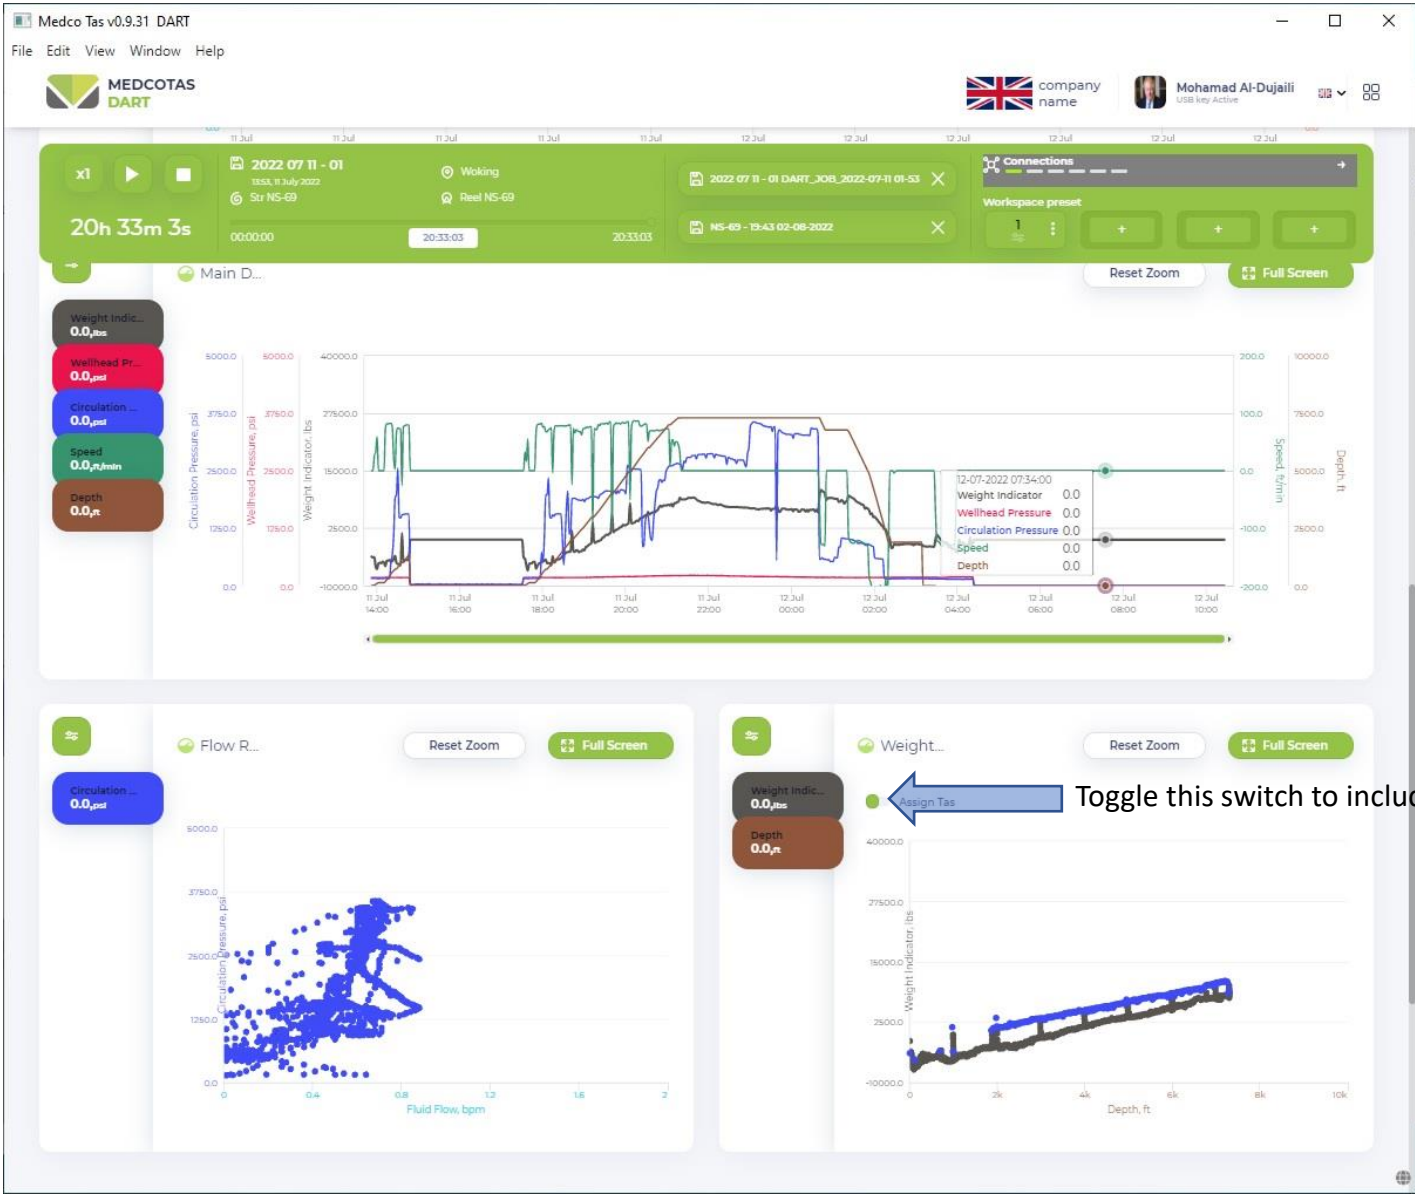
Medco Tas v0.9.31 DART

File Edit View Window Help

MEDCOTAS DART

company name

Mohamad Al-Dujaili
USB key Active

x1

20h 33m 3s

2022 07 11 - 01
13:53, 11 July 2022
Str NS-69

Woking
Reel NS-69

00:00:00 20:33:03 20:33:03

2022 07 11 - 01 DART_JOB_2022-07-11 01-53

NS-69 - 13:43 02-08-2022

Connections

Workspace preset

1

+ + +

Main D...

Reset Zoom

Full Screen

Weight Indic...
0.0,lbs

Wellhead Pr...
0.0,psi

Circulation ...
0.0,psi

Speed
0.0,ft/min

Depth
0.0,ft

5000.0 3750.0 2500.0 1250.0 0.0
Circulation Pressure, psi

5000.0 3750.0 2500.0 1250.0 0.0
Wellhead Pressure, psi

40000.0 27500.0 15000.0 2500.0 -10000.0
Weight Indicator, lbs

200.0 100.0 0.0 -100.0 -200.0
Speed, ft/min

10000.0 7500.0 5000.0 2500.0 0.0
Depth, ft

12-07-2022 07:34:00
Weight Indicator 0.0
Wellhead Pressure 0.0
Circulation Pressure 0.0
Speed 0.0
Depth 0.0

11 Jul 14:00
11 Jul 16:00
11 Jul 18:00
11 Jul 20:00
11 Jul 22:00
12 Jul 00:00
12 Jul 02:00
12 Jul 04:00
12 Jul 06:00
12 Jul 08:00
12 Jul 10:00

Flow R...

Reset Zoom

Full Screen

Circulation ...
0.0,psi

5000.0 3750.0 2500.0 1250.0 0.0
Circulation Pressure, psi

0 0.4 0.8 1.2 1.6 2
Fluid Flow, bpm

Weight...

Reset Zoom

Full Screen

Weight Indic...
0.0,lbs

Depth
0.0,ft

Assign Tas

Toggle this switch to incluc

40000.0 27500.0 15000.0 2500.0 -10000.0
Weight Indicator, lbs

0 2k 4k 6k 8k 10k
Depth, ft